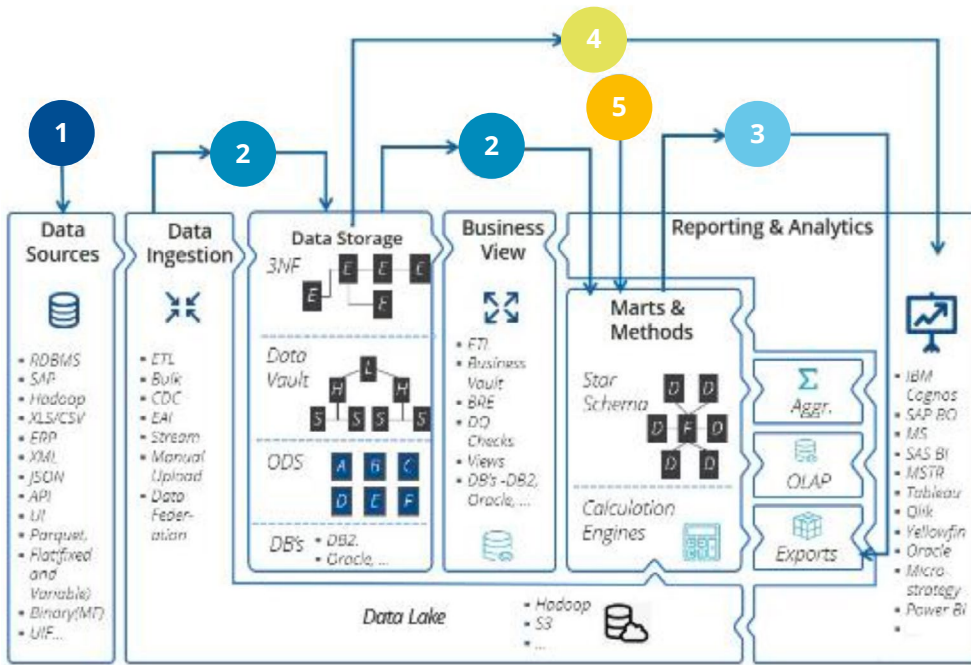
1

2

2

4

5

3

Data Sources

- RDBMS
- SAP
- Hadoop
- XLS/CSV
- ERP
- XML
- JSON
- API
- UI
- Parquet,
- Flat(fixed and Variable)
- Binary(MT)
- UIF...

Data Ingestion

- ETL
- Bulk
- CDC
- EAI
- Stream
- Manual Upload
- Data Federation

Data Storage

3NF

E E E E E

Data Vault

L H H S S S S

ODS

A B C D E F

DB's
- DB2,
- Oracle, ...

Business View

- ETL
- Business Vault
- BRE
- DQ Checks
- Views
- DB's -DB2, Oracle, ...

Reporting & Analytics

Marts & Methods

Star Schema

D D D F D D D

Calculation Engines

Aggr.

OLAP

Exports

- IBM Cognos
- SAP BO
- MS
- SAS BI
- MSTR
- Tableau
- Qlik
- Yellowfin
- Oracle
- Microstrategy
- Power BI
- ...

Data Lake

- Hadoop
- S3
- ...